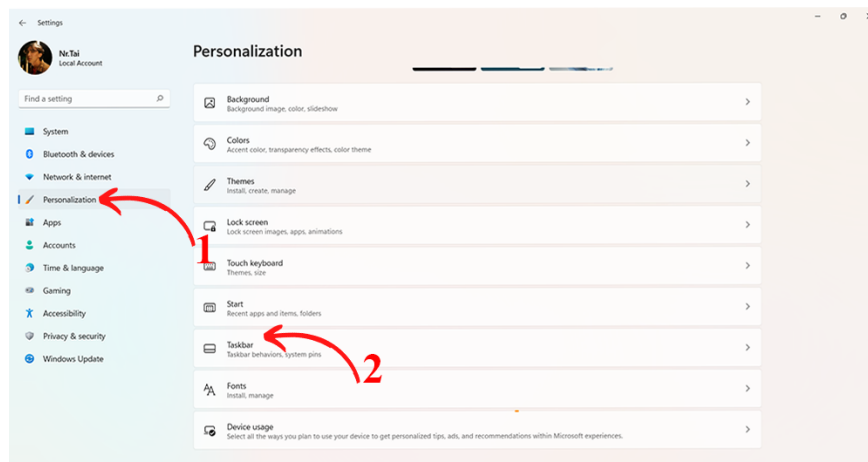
Settings

Nr.Tai
Local Account

Find a setting

System
Bluetooth & devices
Network & internet
Personalization
Apps
Accounts
Time & language
Gaming
Accessibility
Privacy & security
Windows Update

Personalization

Background
Background image, color, slideshow

Colors
Accent color, transparency effects, color theme

Themes
Install, create, manage

Lock screen
Lock screen images, apps, animations

Touch keyboard
Themes, size

Start
Recent apps and items, folders

Taskbar
Taskbar behaviors, system pins

Fonts
Install, manage

Device usage
Select all the ways you plan to use your device to get personalized tips, ads, and recommendations within Microsoft experiences.

1

2